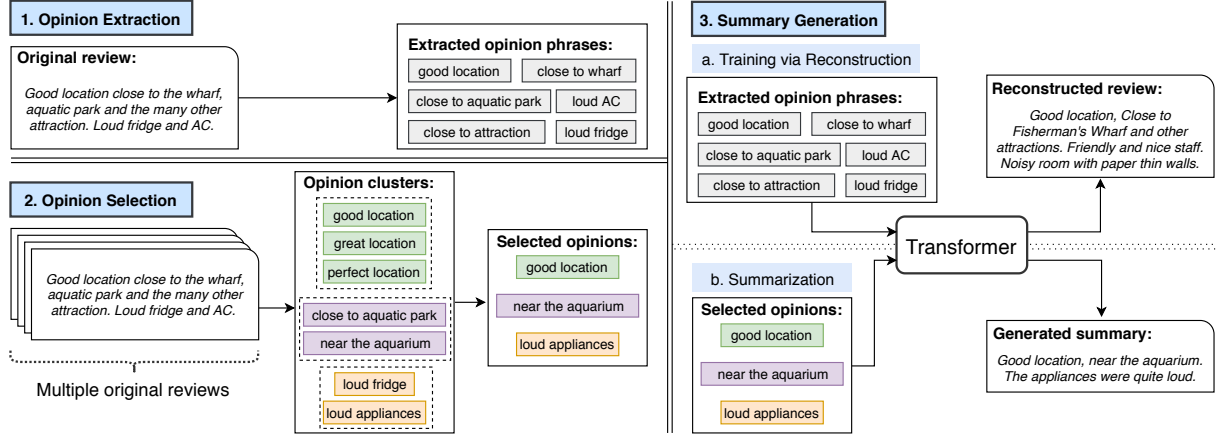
1. Opinion Extraction

Original review:

Good location close to the wharf, aquatic park and the many other attraction. Loud fridge and AC.

Extracted opinion phrases:

good location

close to wharf

close to aquatic park

loud AC

close to attraction

loud fridge

2. Opinion Selection

Good location close to the wharf, aquatic park and the many other attraction. Loud fridge and AC.

Multiple original reviews

Opinion clusters:

good location

great location

perfect location

close to aquatic park

near the aquarium

loud fridge

loud appliances

Selected opinions:

good location

near the aquarium

loud appliances

3. Summary Generation

a. Training via Reconstruction

Extracted opinion phrases:

good location

close to wharf

close to aquatic park

loud AC

close to attraction

loud fridge

Reconstructed review:

Good location, Close to Fisherman's Wharf and other attractions. Friendly and nice staff. Noisy room with paper thin walls.

Transformer

b. Summarization

Selected opinions:

good location

near the aquarium

loud appliances

Generated summary:

Good location, near the aquarium. The appliances were quite loud.